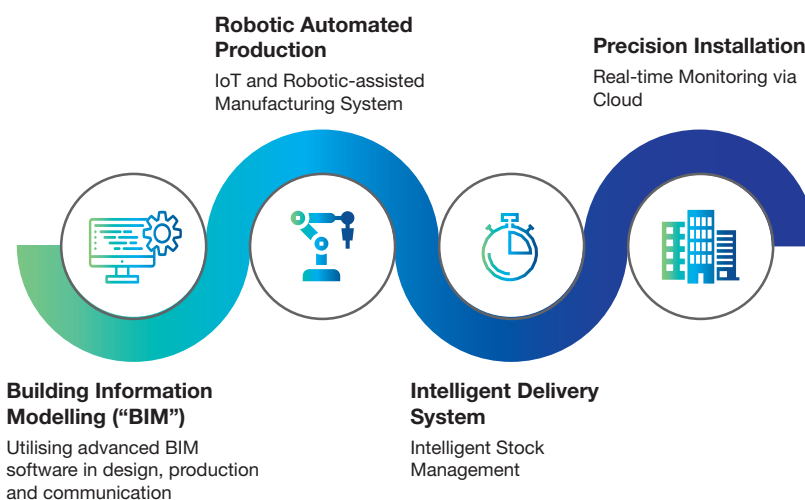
Robotic Automated Production
IoT and Robotic-assisted Manufacturing System

Precision Installation
Real-time Monitoring via Cloud

Building Information Modelling ("BIM")
Utilising advanced BIM software in design, production and communication

Intelligent Delivery System
Intelligent Stock Management